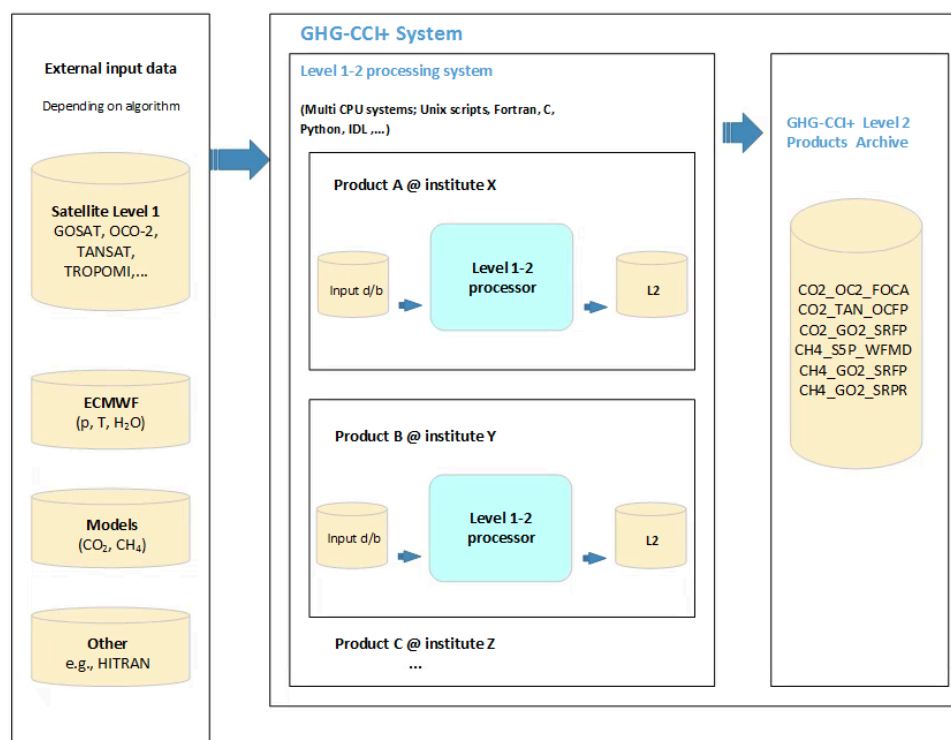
External input data

Depending on algorithm

Satellite Level 1
GOSAT, OCO-2, TANSAT, TROPOMI,...

ECMWF
(p, T, $H_2O$)

Models
($CO_2$, $CH_4$)

Other
e.g., HITRAN

GHG-CCI+ System

Level 1-2 processing system

(Multi CPU systems; Unix scripts, Fortran, C, Python, IDL ,...)

Product A @ institute X

Input d/b

Level 1-2 processor

L2

Product B @ institute Y

Input d/b

Level 1-2 processor

L2

Product C @ institute Z
...

GHG-CCI+ Level 2 Products Archive

CO2_OC2_FOCA
CO2_TAN_OCFP
CO2_GO2_SRFP
CH4_S5P_WFMD
CH4_GO2_SRFP
CH4_GO2_SRPR